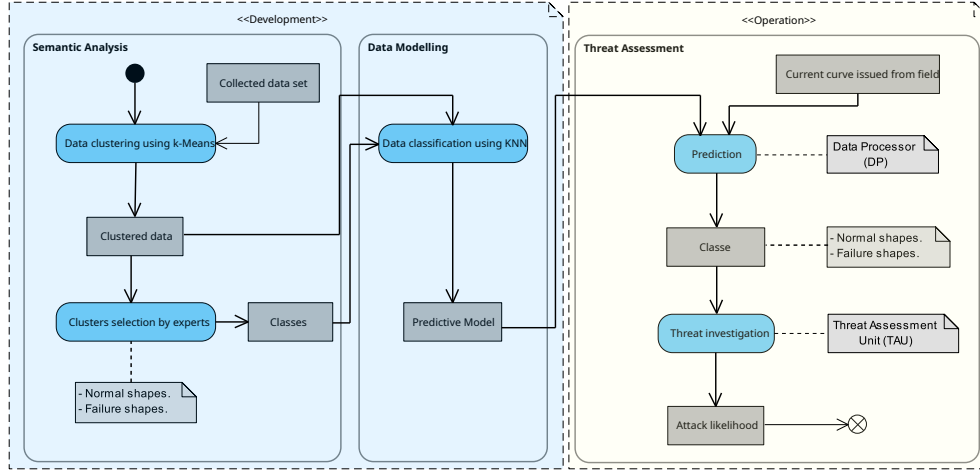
<<Development>>

Semantic Analysis

Collected data set

Data clustering using k-Means

Clustered data

Clusters selection by experts

Classes

- Normal shapes.
- Failure shapes.

Data Modelling

Data classification using KNN

Predictive Model

<<Operation>>

Threat Assessment

Current curve issued from field

Prediction

Data Processor (DP)

Classe

- Normal shapes.
- Failure shapes.

Threat investigation

Threat Assessment Unit (TAU)

Attack likelihood